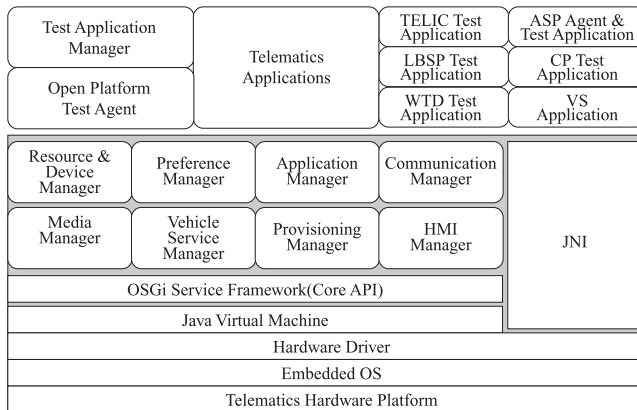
Test Application Manager

Open Platform Test Agent

Telematics Applications

TELIC Test Application

ASP Agent & Test Application

LBSP Test Application

CP Test Application

WTD Test Application

VS Application

Resource & Device Manager

Preference Manager

Application Manager

Communication Manager

Media Manager

Vehicle Service Manager

Provisioning Manager

HMI Manager

JNI

OSGi Service Framework(Core API)

Java Virtual Machine

Hardware Driver

Embedded OS

Telematics Hardware Platform